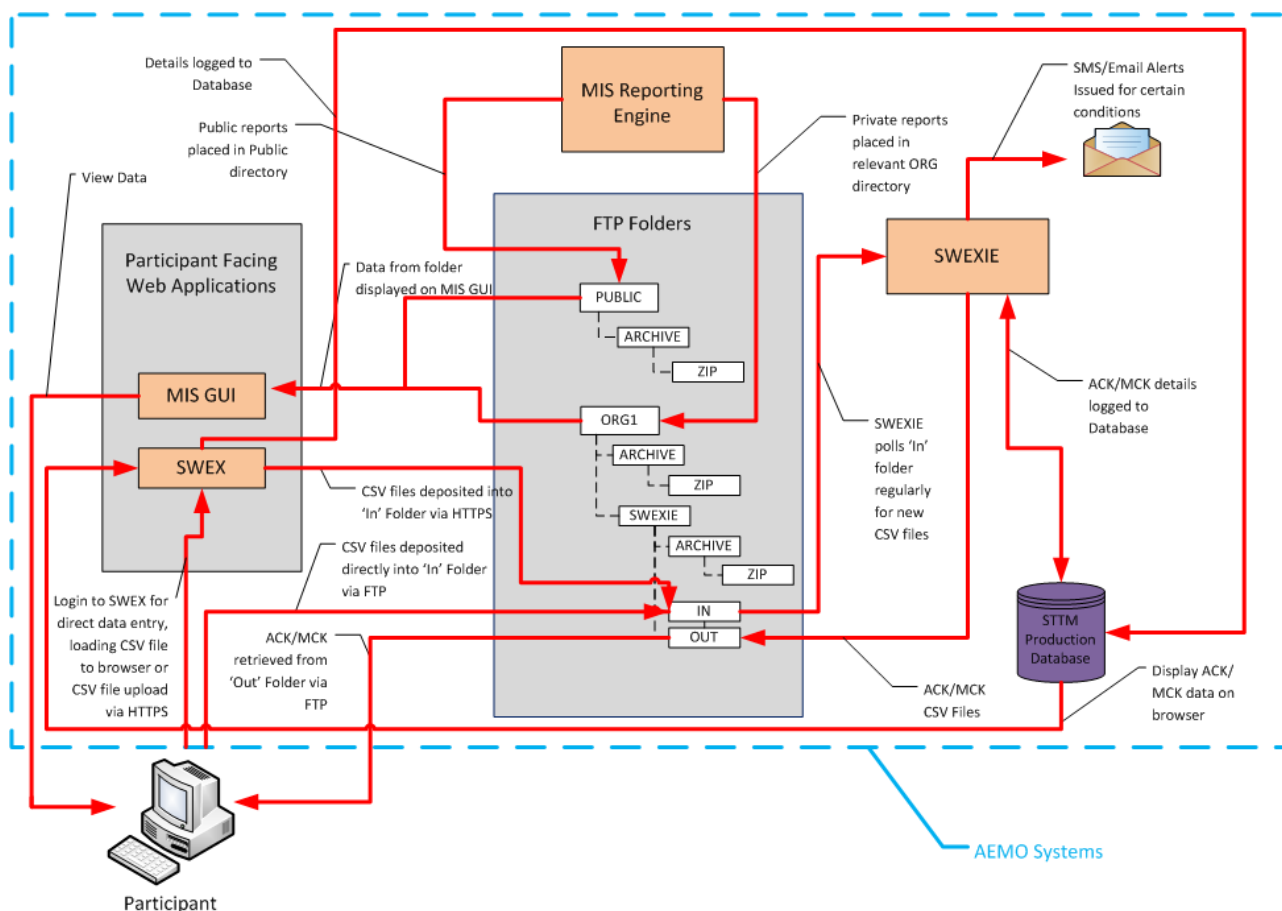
Details logged to Database

MIS Reporting Engine

SMS/Email Alerts Issued for certain conditions

Public reports placed in Public directory

Private reports placed in relevant ORG directory

View Data

FTP Folders

Participant Facing Web Applications

Data from folder displayed on MIS GUI

SWEXIE

PUBLIC

ARCHIVE

ZIP

MIS GUI

ORG1

ACK/MCK details logged to Database

SWEX

ARCHIVE

ZIP

SWEXIE polls 'In' folder regularly for new CSV files

CSV files deposited into 'In' Folder via HTTPS

SWEXIE

ARCHIVE

ZIP

CSV files deposited directly into 'In' Folder via FTP

Login to SWEX for direct data entry, loading CSV file to browser or CSV file upload via HTTPS

IN

OUT

STTM Production Database

ACK/MCK retrieved from 'Out' Folder via FTP

ACK/MCK CSV Files

Display ACK/ MCK data on browser

AEMO Systems

Participant